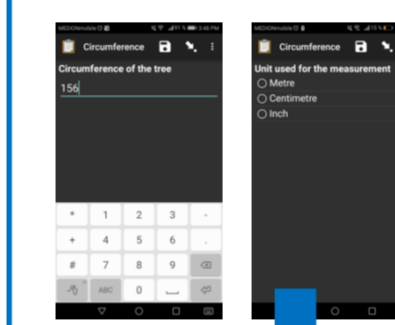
MEDIONmobile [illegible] 3:48 PM

Circumference

Circumference of the tree

156

| * | 1 | 2 | 3 | - |
|---|---|---|---|---|
| + | 4 | 5 | 6 | . |
| # | 7 | 8 | 9 | |
| | ABC | 0 | | |

MEDIONmobile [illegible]

Circumference

Unit used for the measurement

Metre

Centimetre

Inch